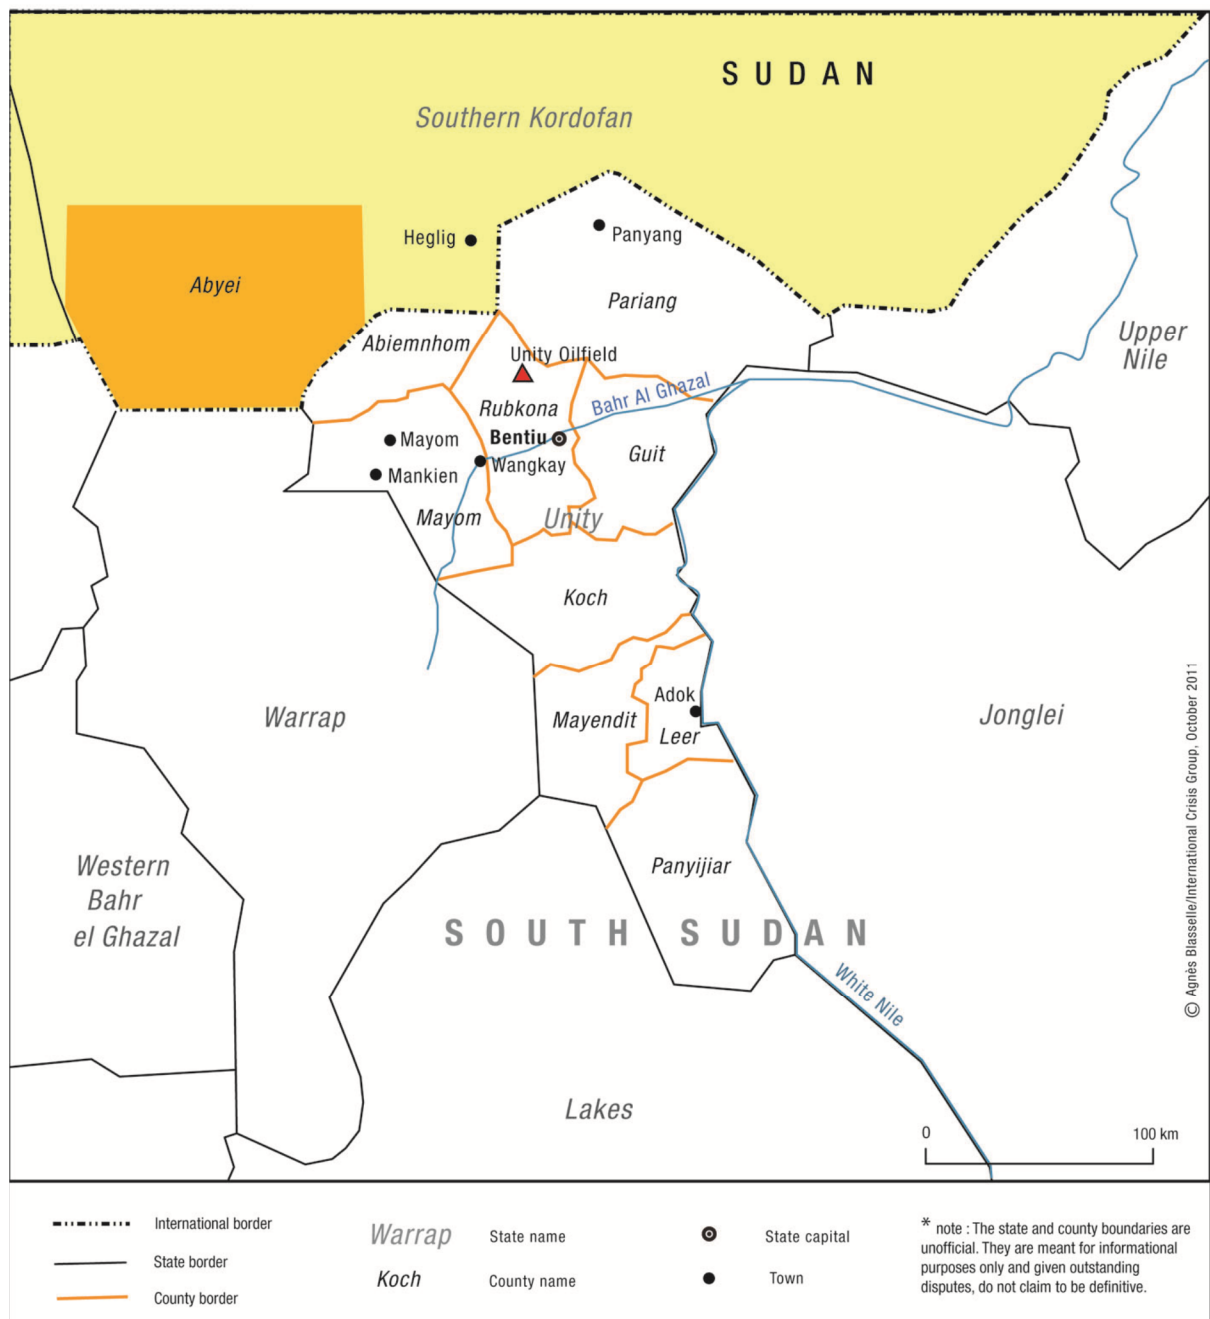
SUDAN

Southern Kordofan

Heglig

Panyang

Abyei

Pariang

Upper Nile

Abiemnhom

Unity Oilfield

Bahr Al Ghazal

Rubkona

Mayom

Bentiu

Guit

Mankien

Wangkay

Mayom

Unity

Koch

Warrap

Adok

Mayendit

Leer

Jonglei

Western Bahr el Ghazal

Panyijiar

SOUTH SUDAN

White Nile

Lakes

0

100 km

© Agnès Blasselle/International Crisis Group, October 2011

International border

State border

County border

Warrap State name

Koch County name

State capital

Town

* note : The state and county boundaries are unofficial. They are meant for informational purposes only and given outstanding disputes, do not claim to be definitive.